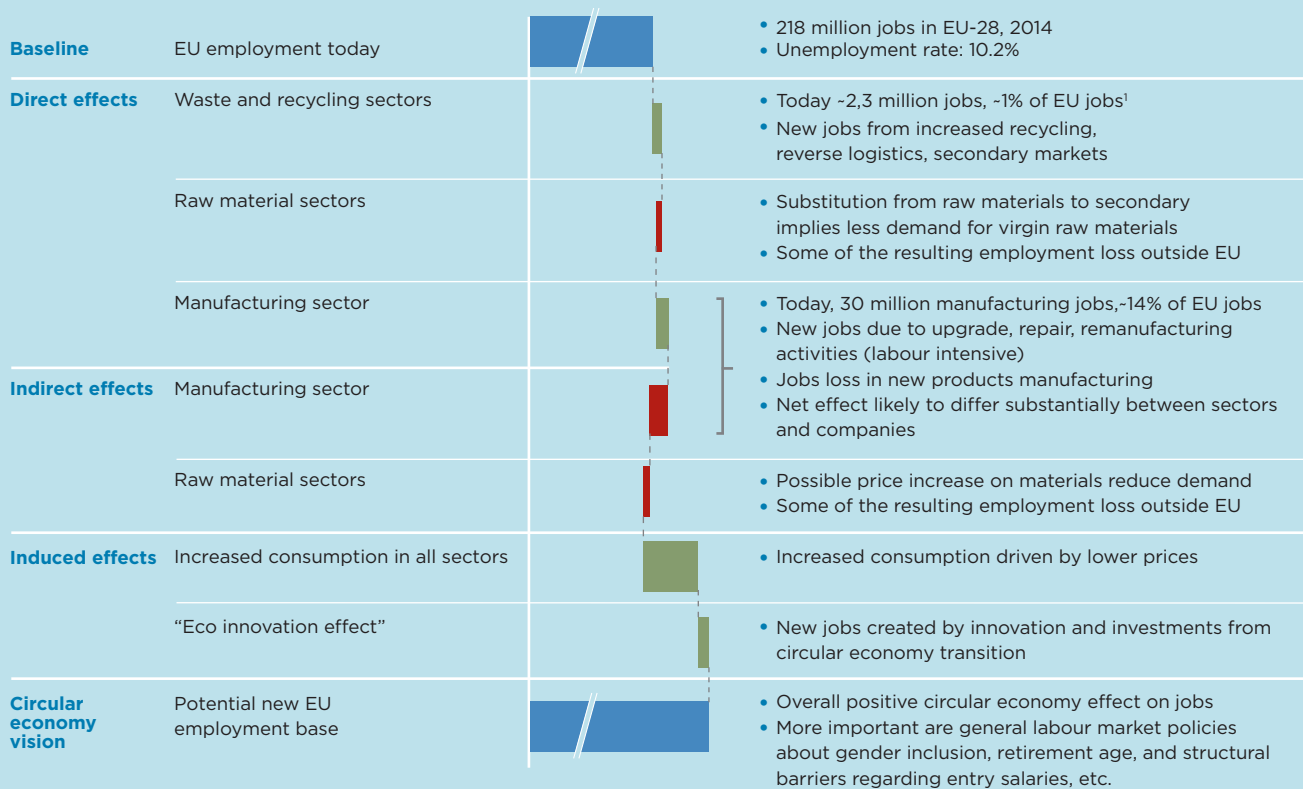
| | | |
|---|---|---|
| **Baseline** | EU employment today | • 218 million jobs in EU-28, 2014<br>• Unemployment rate: 10.2% |
| **Direct effects** | Waste and recycling sectors | • Today ~2,3 million jobs, ~1% of EU jobs$^1$<br>• New jobs from increased recycling, reverse logistics, secondary markets |
| | Raw material sectors | • Substitution from raw materials to secondary implies less demand for virgin raw materials<br>• Some of the resulting employment loss outside EU |
| | Manufacturing sector | • Today, 30 million manufacturing jobs,~14% of EU jobs<br>• New jobs due to upgrade, repair, remanufacturing activities (labour intensive) |
| **Indirect effects** | Manufacturing sector | • Jobs loss in new products manufacturing<br>• Net effect likely to differ substantially between sectors and companies |
| | Raw material sectors | • Possible price increase on materials reduce demand<br>• Some of the resulting employment loss outside EU |
| **Induced effects** | Increased consumption in all sectors | • Increased consumption driven by lower prices |
| | “Eco innovation effect” | • New jobs created by innovation and investments from circular economy transition |
| **Circular economy vision** | Potential new EU employment base | • Overall positive circular economy effect on jobs<br>• More important are general labour market policies about gender inclusion, retirement age, and structural barriers regarding entry salaries, etc. |